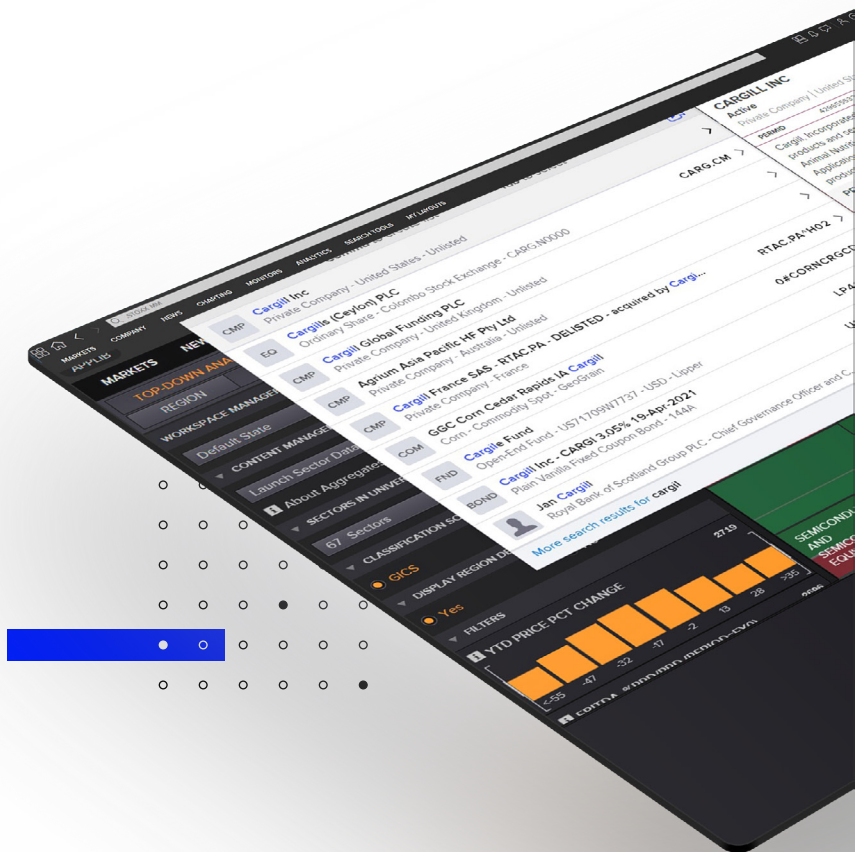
MARKETS COMPANY NEWS CHARTING MONITORS ANALYTICS SEARCH TOOLS MY LAYOUTS

APPLIB

MARKETS NEW

TOP-DOWN ANA

REGION

WORKSPACE MANAGE

Default State

CONTENT MANAGE

Launch Sector Data

About Aggregates

SECTORS IN UNIVE

67 Sectors

CLASSIFICATION SC

GICS

DISPLAY REGION DE

Yes

FILTERS

YTD PRICE PCT CHANGE

2719

<-55 -47 -32 -17 -2 13 28 >36

EBITDA

CMP Cargill Inc
Private Company - United States - Unlisted

EQ Cargills (Ceylon) PLC
Ordinary Share - Colombo Stock Exchange - CARG.N0000 CARG.CM

CMP Cargill Global Funding PLC
Private Company - United Kingdom - Unlisted

CMP Agrium Asia Pacific HF Pty Ltd
Private Company - Australia - Unlisted

CMP Cargill France SAS - RTAC.PA - DELISTED - acquired by Cargi...
Private Company - France RTAC.PA^H02

COM GGC Corn Cedar Rapids IA Cargill
Corn - Commodity Spot - GeoGrain 0#CORNCRGCD

FND Cargill Fund
Open-End Fund - US71709W7737 - USD - Lipper LP4

BOND Cargill Inc - CARGI 3.05% 19-Apr-2021
Plain Vanilla Fixed Coupon Bond - 144A

Jan Cargill
Royal Bank of Scotland Group PLC - Chief Governance Officer and C...

More search results for cargill

CARGILL INC
Active
Private Company | United St

PERMID

Cargill, Incorporate
products and se
Animal Nutrit
Applicatio
produc

SEMICOND AND SEMICO EQUI